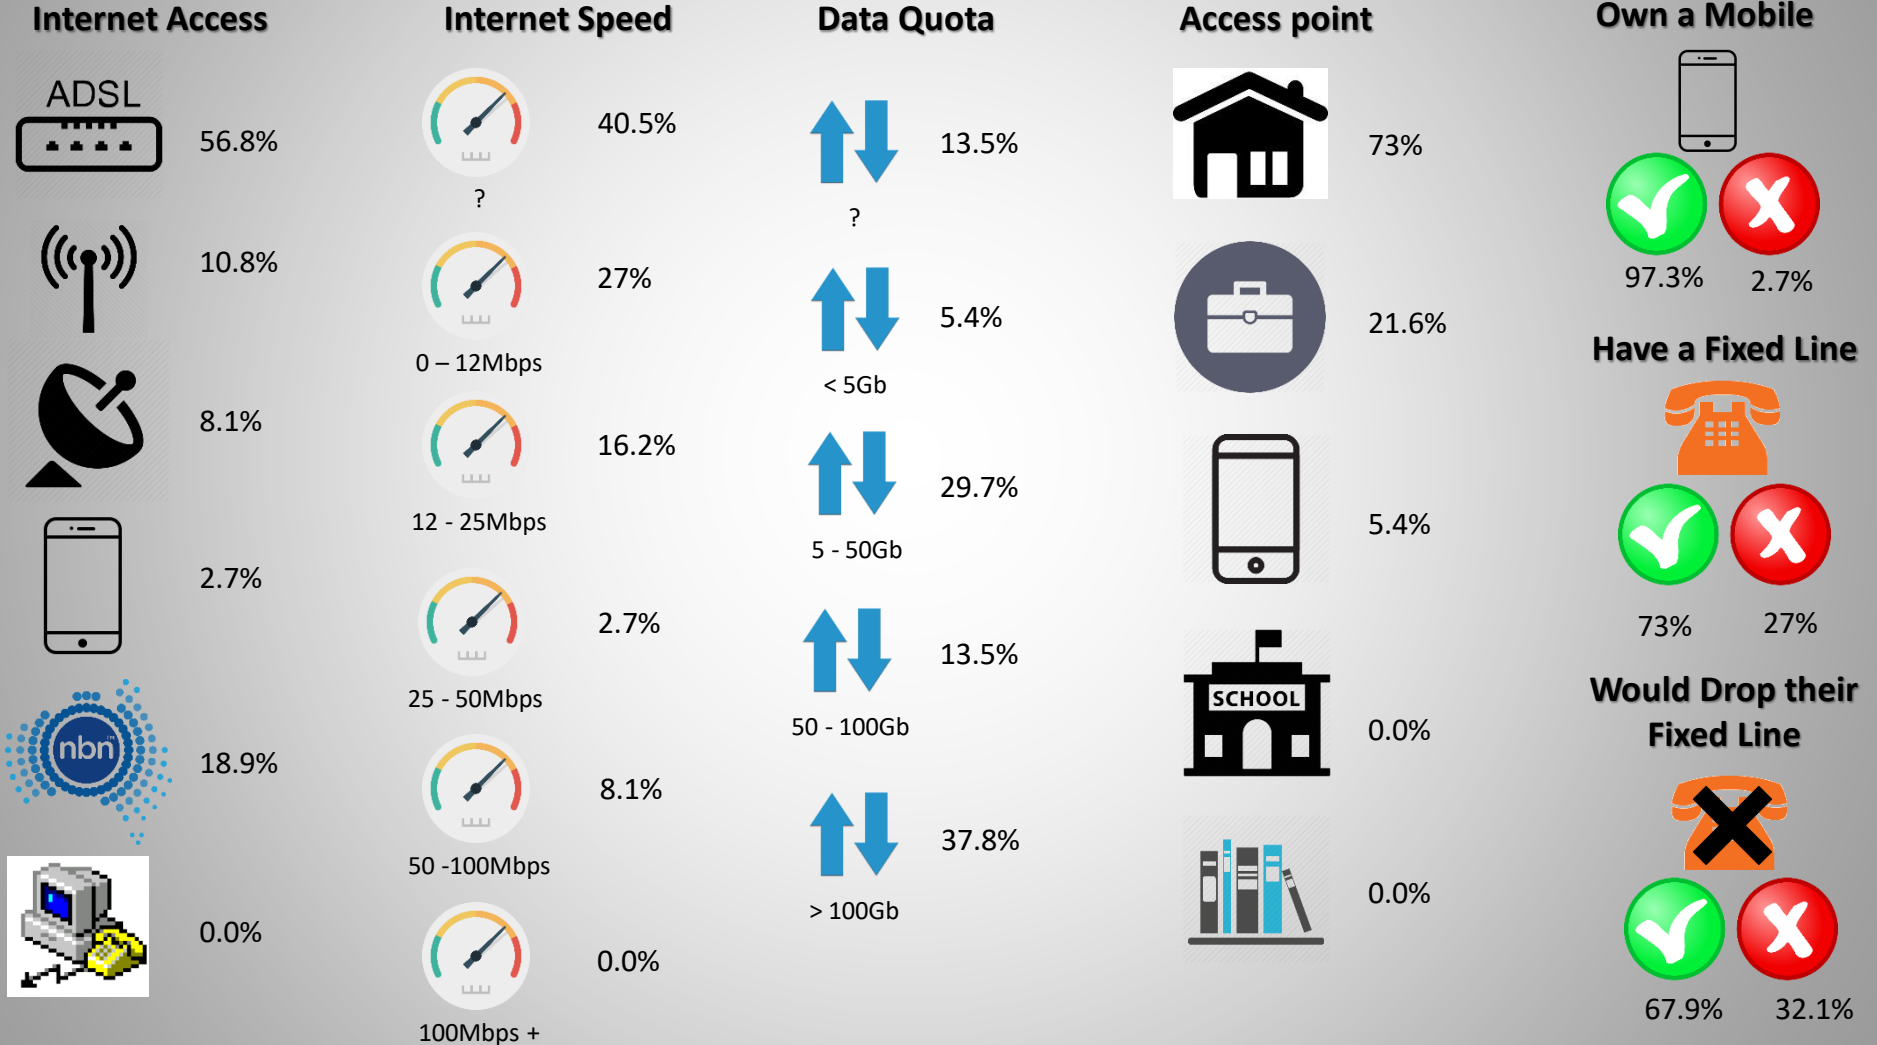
Internet Access

ADSL 56.8%

10.8%

8.1%

2.7%

nbn 18.9%

0.0%

Internet Speed

40.5%
?

27%
0 – 12Mbps

16.2%
12 - 25Mbps

2.7%
25 - 50Mbps

8.1%
50 -100Mbps

0.0%
100Mbps +

Data Quota

13.5%
?

5.4%
< 5Gb

29.7%
5 - 50Gb

13.5%
50 - 100Gb

37.8%
> 100Gb

Access point

73%

21.6%

5.4%

SCHOOL 0.0%

0.0%

Own a Mobile

97.3% 2.7%

Have a Fixed Line

73% 27%

Would Drop their Fixed Line

67.9% 32.1%